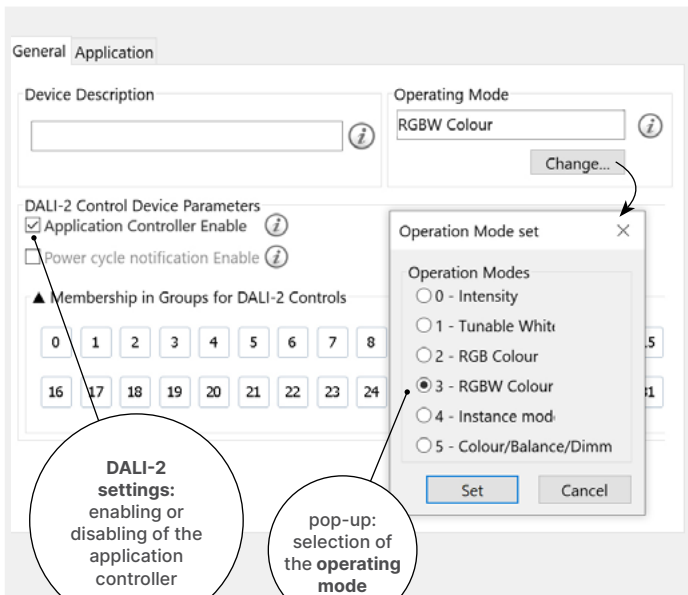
General Application

Device Description

Operating Mode

RGBW Colour

Change...

DALI-2 Control Device Parameters

☑ Application Controller Enable

☐ Power cycle notification Enable

▲ Membership in Groups for DALI-2 Controls

0 1 2 3 4 5 6 7 8 15

16 17 18 19 20 21 22 23 24 31

Operation Mode set ×

Operation Modes

○ 0 - Intensity

○ 1 - Tunable Whit

○ 2 - RGB Colour

◉ 3 - RGBW Colour

○ 4 - Instance mod

○ 5 - Colour/Balance/Dimm

Set Cancel

**DALI-2 settings:** enabling or disabling of the application controller

pop-up: selection of the **operating mode**